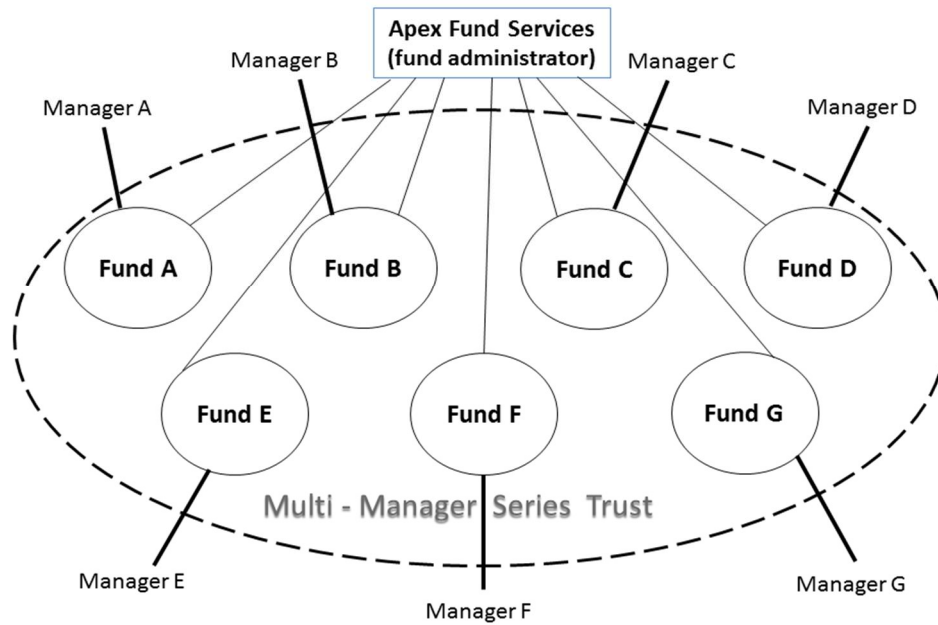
Apex Fund Services
(fund administrator)

Manager B

Manager C

Manager A

Manager D

Fund A

Fund B

Fund C

Fund D

Fund E

Fund F

Fund G

Multi - Manager Series Trust

Manager E

Manager G

Manager F